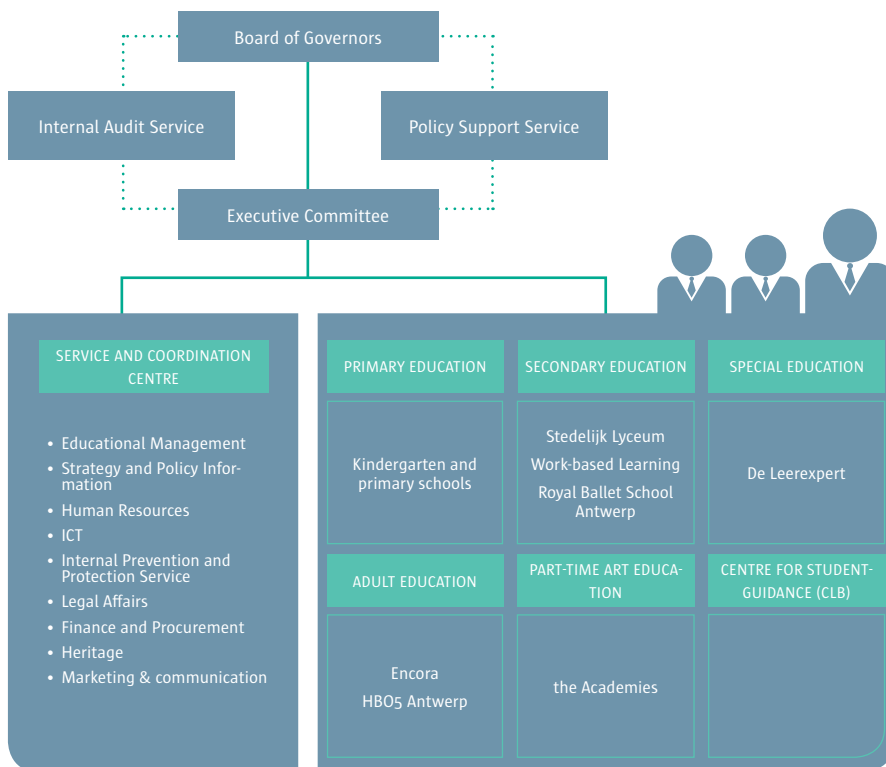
Board of Governors

Internal Audit Service

Policy Support Service

Executive Committee

SERVICE AND COORDINATION CENTRE

- Educational Management
- Strategy and Policy Information
- Human Resources
- ICT
- Internal Prevention and Protection Service
- Legal Affairs
- Finance and Procurement
- Heritage
- Marketing & communication

PRIMARY EDUCATION

Kindergarten and primary schools

SECONDARY EDUCATION

Stedelijk Lyceum

Work-based Learning

Royal Ballet School Antwerp

SPECIAL EDUCATION

De Leerexpert

ADULT EDUCATION

Encora

HBO5 Antwerp

PART-TIME ART EDUCATION

the Academies

CENTRE FOR STUDENT-GUIDANCE (CLB)